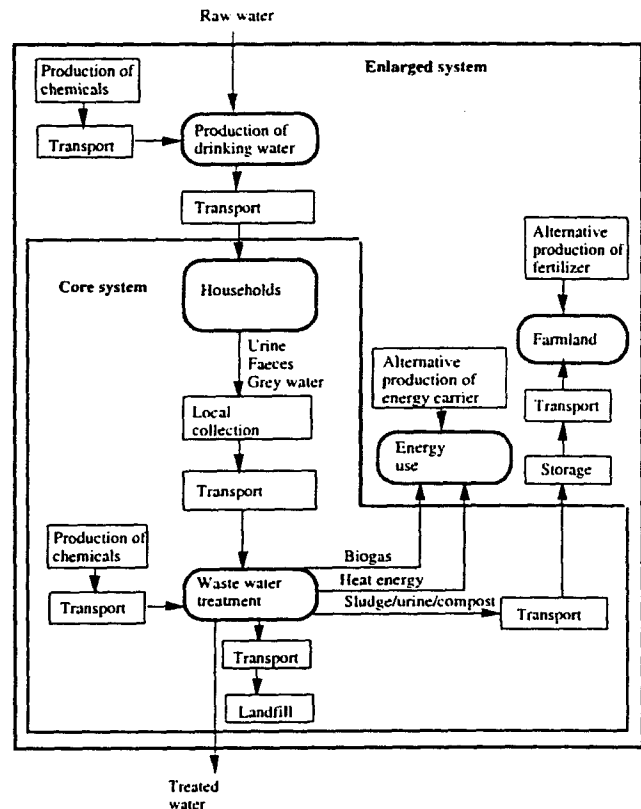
Raw water

Enlarged system

Production of chemicals

Transport

Production of drinking water

Transport

Core system

Households

Urine
Faeces
Grey water

Local collection

Transport

Alternative production of fertilizer

Farmland

Alternative production of energy carrier

Transport

Energy use

Storage

Production of chemicals

Transport

Waste water treatment

Biogas

Heat energy

Sludge/urine/compost

Transport

Transport

Landfill

Treated water